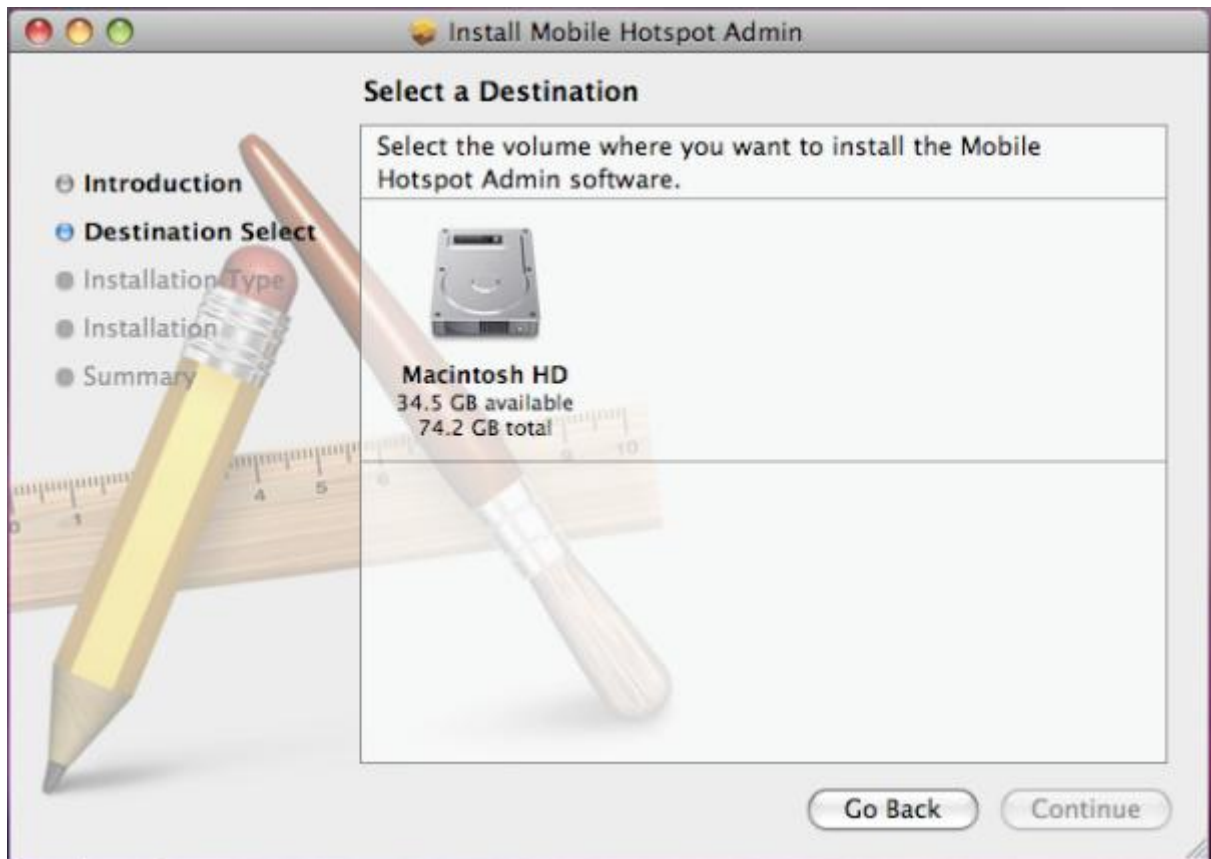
Install Mobile Hotspot Admin

Select a Destination

Introduction
Destination Select
Installation Type
Installation
Summary

Select the volume where you want to install the Mobile Hotspot Admin software.

Macintosh HD
34.5 GB available
74.2 GB total

Go Back
Continue